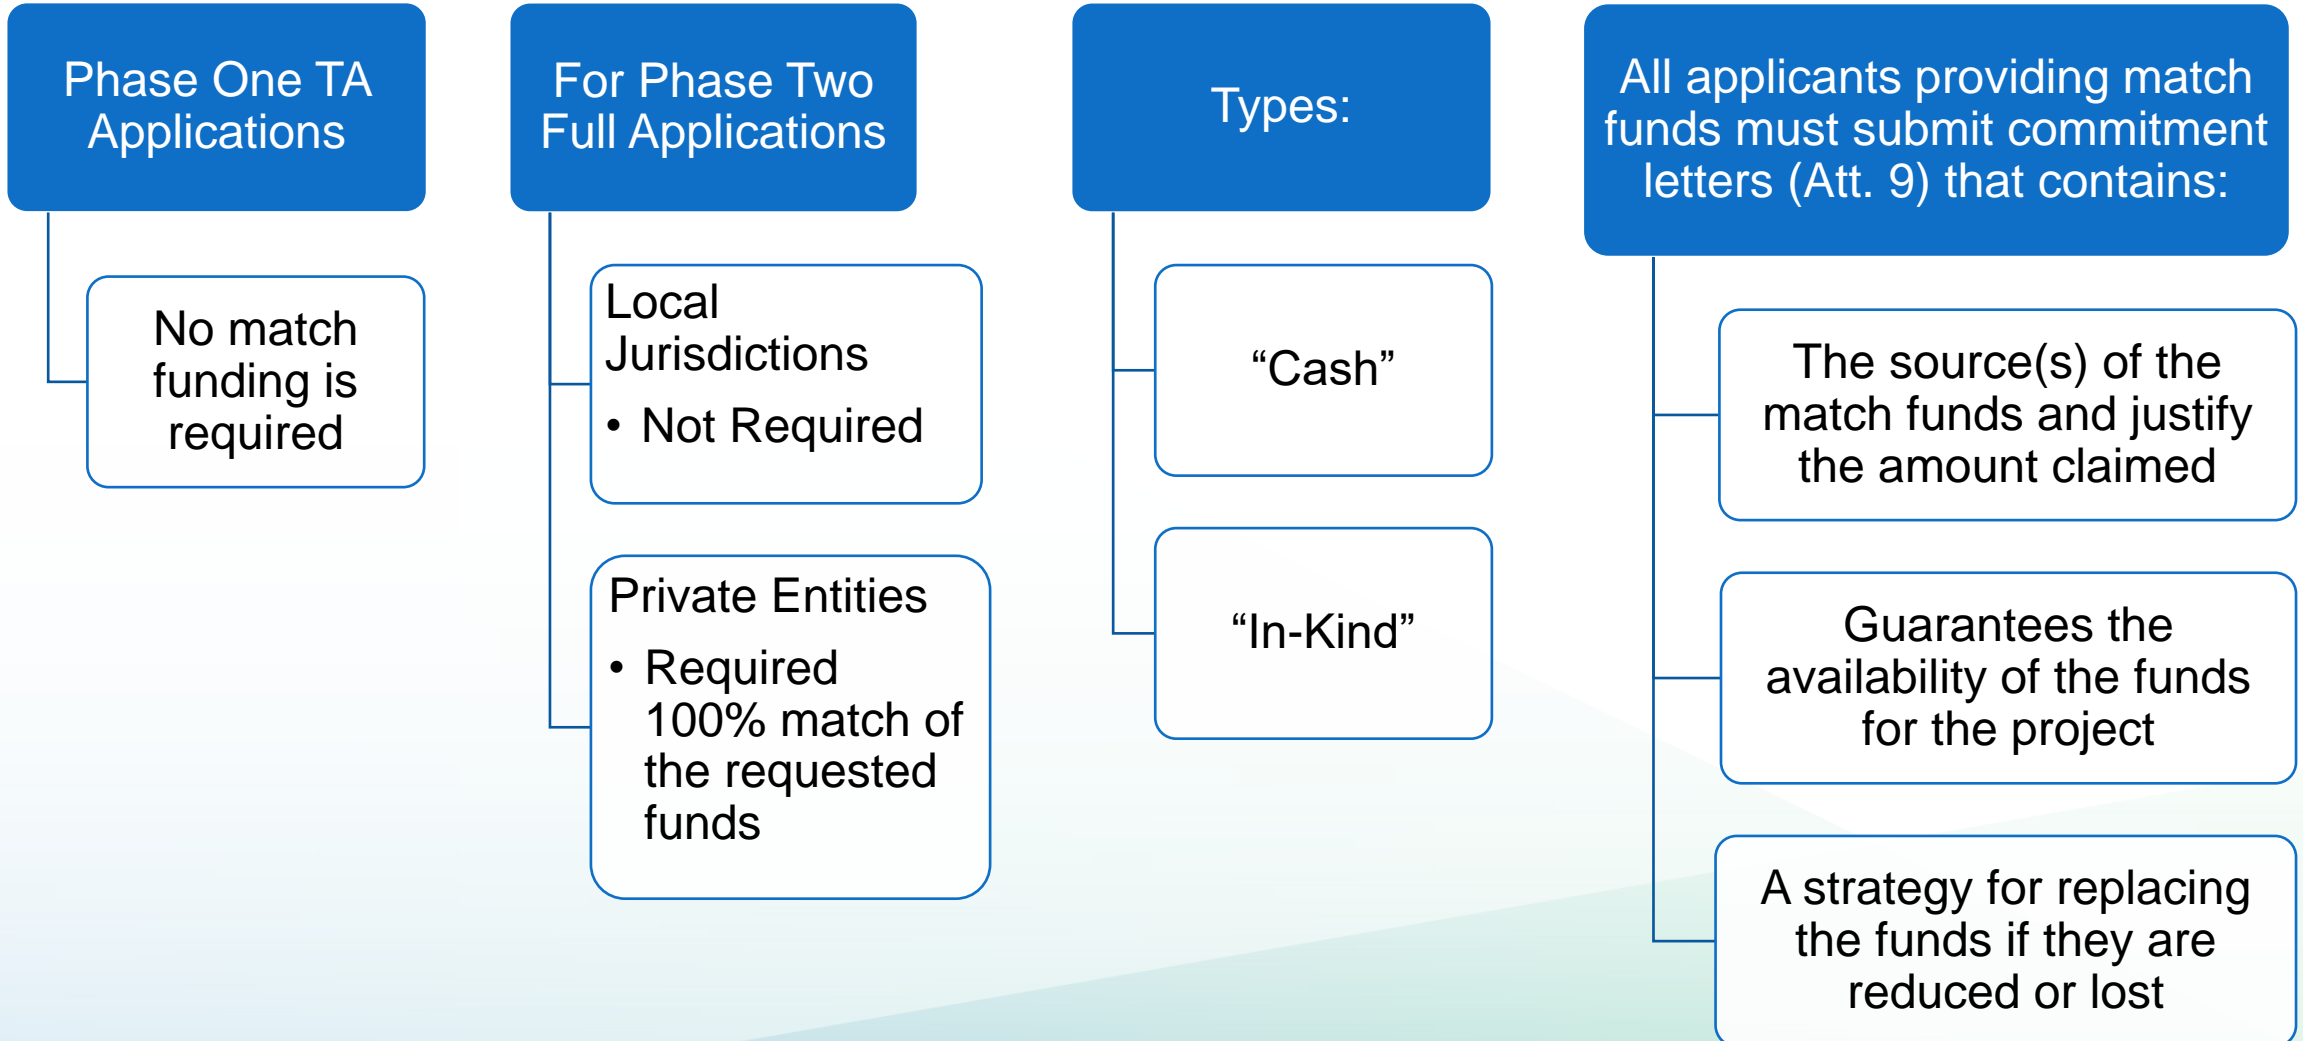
Phase One TA Applications

No match funding is required

For Phase Two Full Applications

Local Jurisdictions
• Not Required

Private Entities
• Required 100% match of the requested funds

Types:

“Cash”

“In-Kind”

All applicants providing match funds must submit commitment letters (Att. 9) that contains:

The source(s) of the match funds and justify the amount claimed

Guarantees the availability of the funds for the project

A strategy for replacing the funds if they are reduced or lost